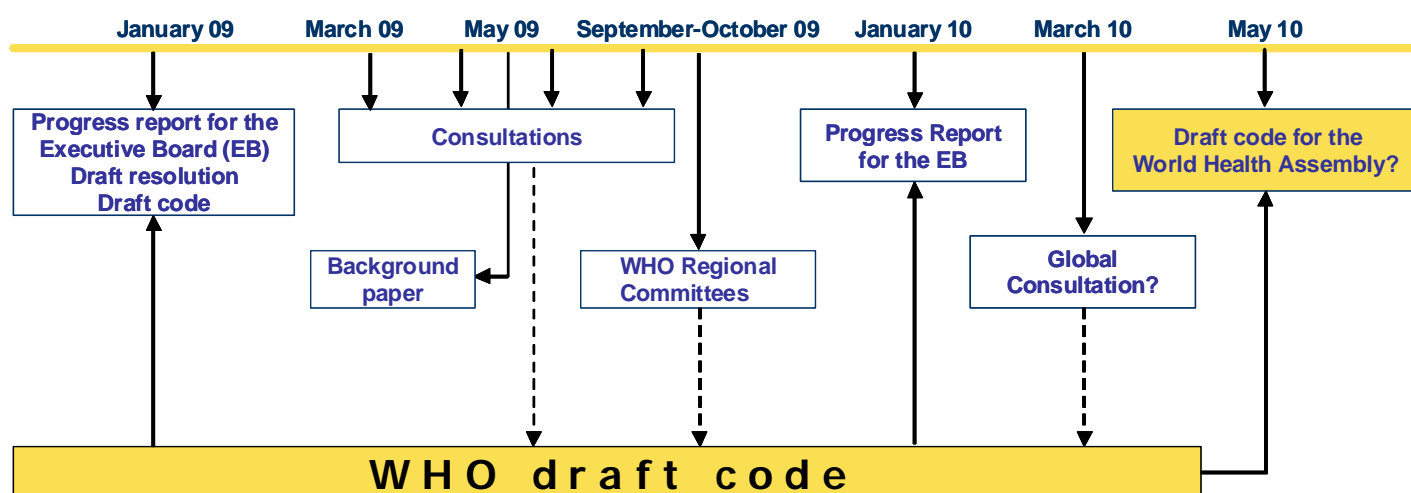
January 09

March 09

May 09

September-October 09

January 10

March 10

May 10

Progress report for the Executive Board (EB) Draft resolution Draft code

Consultations

Progress Report for the EB

Draft code for the World Health Assembly?

Background paper

WHO Regional Committees

Global Consultation?

WHO draft code